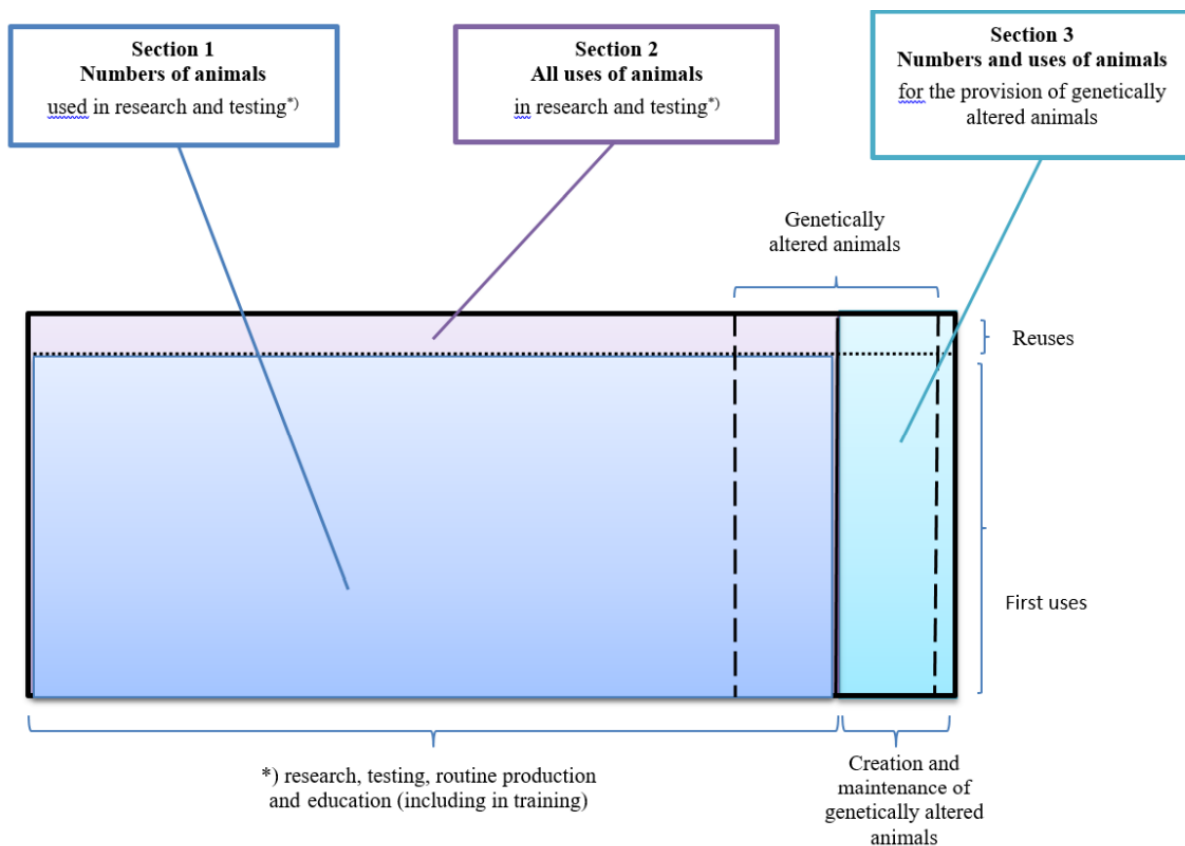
Section 1
Numbers of animals
used in research and testing*)

Section 2
All uses of animals
in research and testing*)

Section 3
Numbers and uses of animals
for the provision of genetically altered animals

Genetically altered animals

Reuses

First uses

*) research, testing, routine production and education (including in training)

Creation and maintenance of genetically altered animals